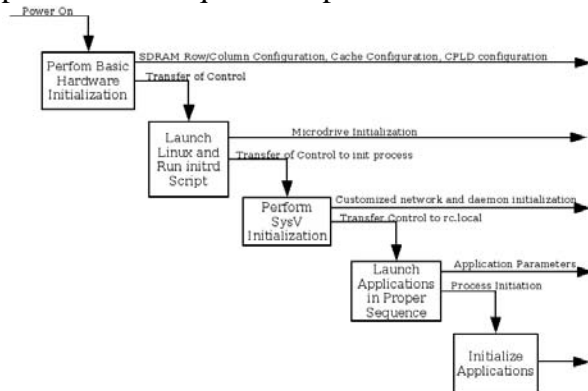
Power On

Perfom Basic Hardware Initialization

SDRAM Row/Column Configuration, Cache Configuration, CPLD configuration

Transfer of Control

Launch Linux and Run initrd Script

Microdrive Initialization

Transfer of Control to init process

Perform SysV Initialization

Customized network and daemon initialization

Transfer Control to rc.local

Launch Applications in Proper Sequence

Application Parameters

Process Initiation

Initialize Applications